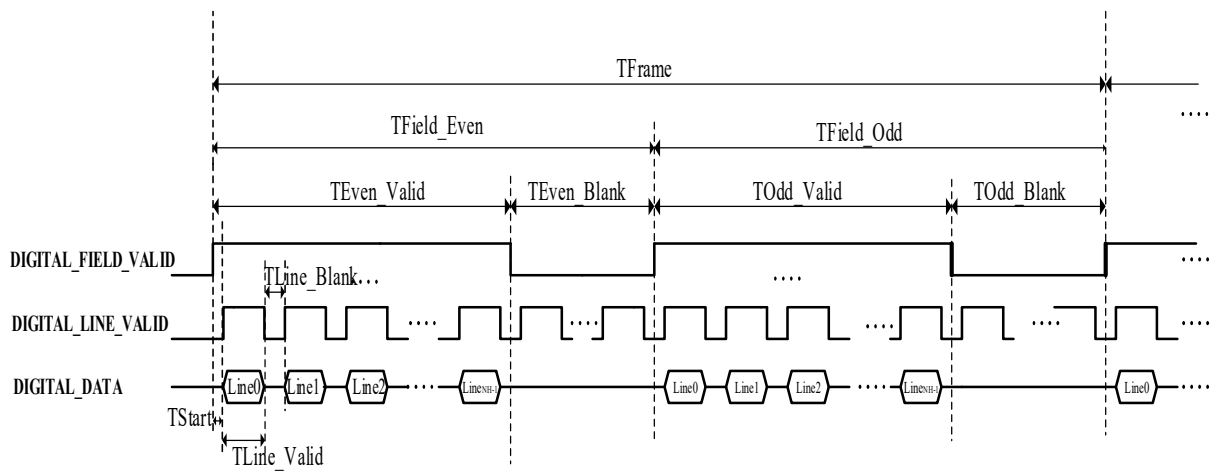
TFrame

TField_Even

TField_Odd

TEven_Valid

TEven_Blank

TOdd_Valid

TOdd_Blank

....

DIGITAL_FIELD_VALID

TLine_Blank...

....

....

DIGITAL_LINE_VALID

....

....

....

....

....

DIGITAL_DATA

Line0

Line1

Line2

....

Line$_{NH-1}$

Line0

Line1

Line2

....

Line$_{NH-1}$

Line0

....

TStart

TLine_Valid